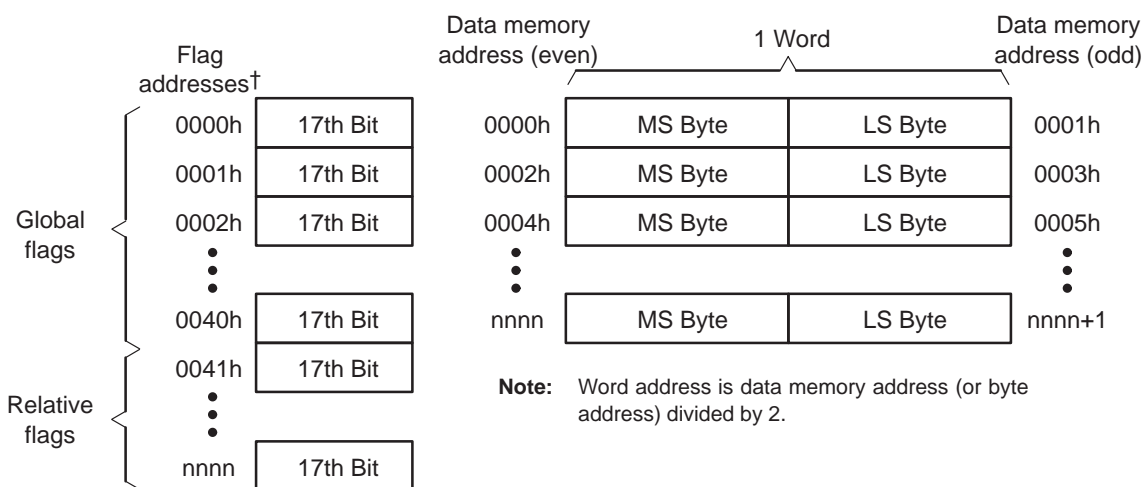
Flag addresses†

Global flags

Relative flags

| | |
|---|---|
| 0000h | 17th Bit |
| 0001h | 17th Bit |
| 0002h | 17th Bit |
| ⋮ | |
| 0040h | 17th Bit |
| 0041h | 17th Bit |
| ⋮ | |
| nnnn | 17th Bit |

Data memory address (even)

1 Word

Data memory address (odd)

| | | | |
|---|---|---|---|
| 0000h | MS Byte | LS Byte | 0001h |
| 0002h | MS Byte | LS Byte | 0003h |
| 0004h | MS Byte | LS Byte | 0005h |
| ⋮ | | | ⋮ |
| nnnn | MS Byte | LS Byte | nnnn+1 |

Note: Word address is data memory address (or byte address) divided by 2.